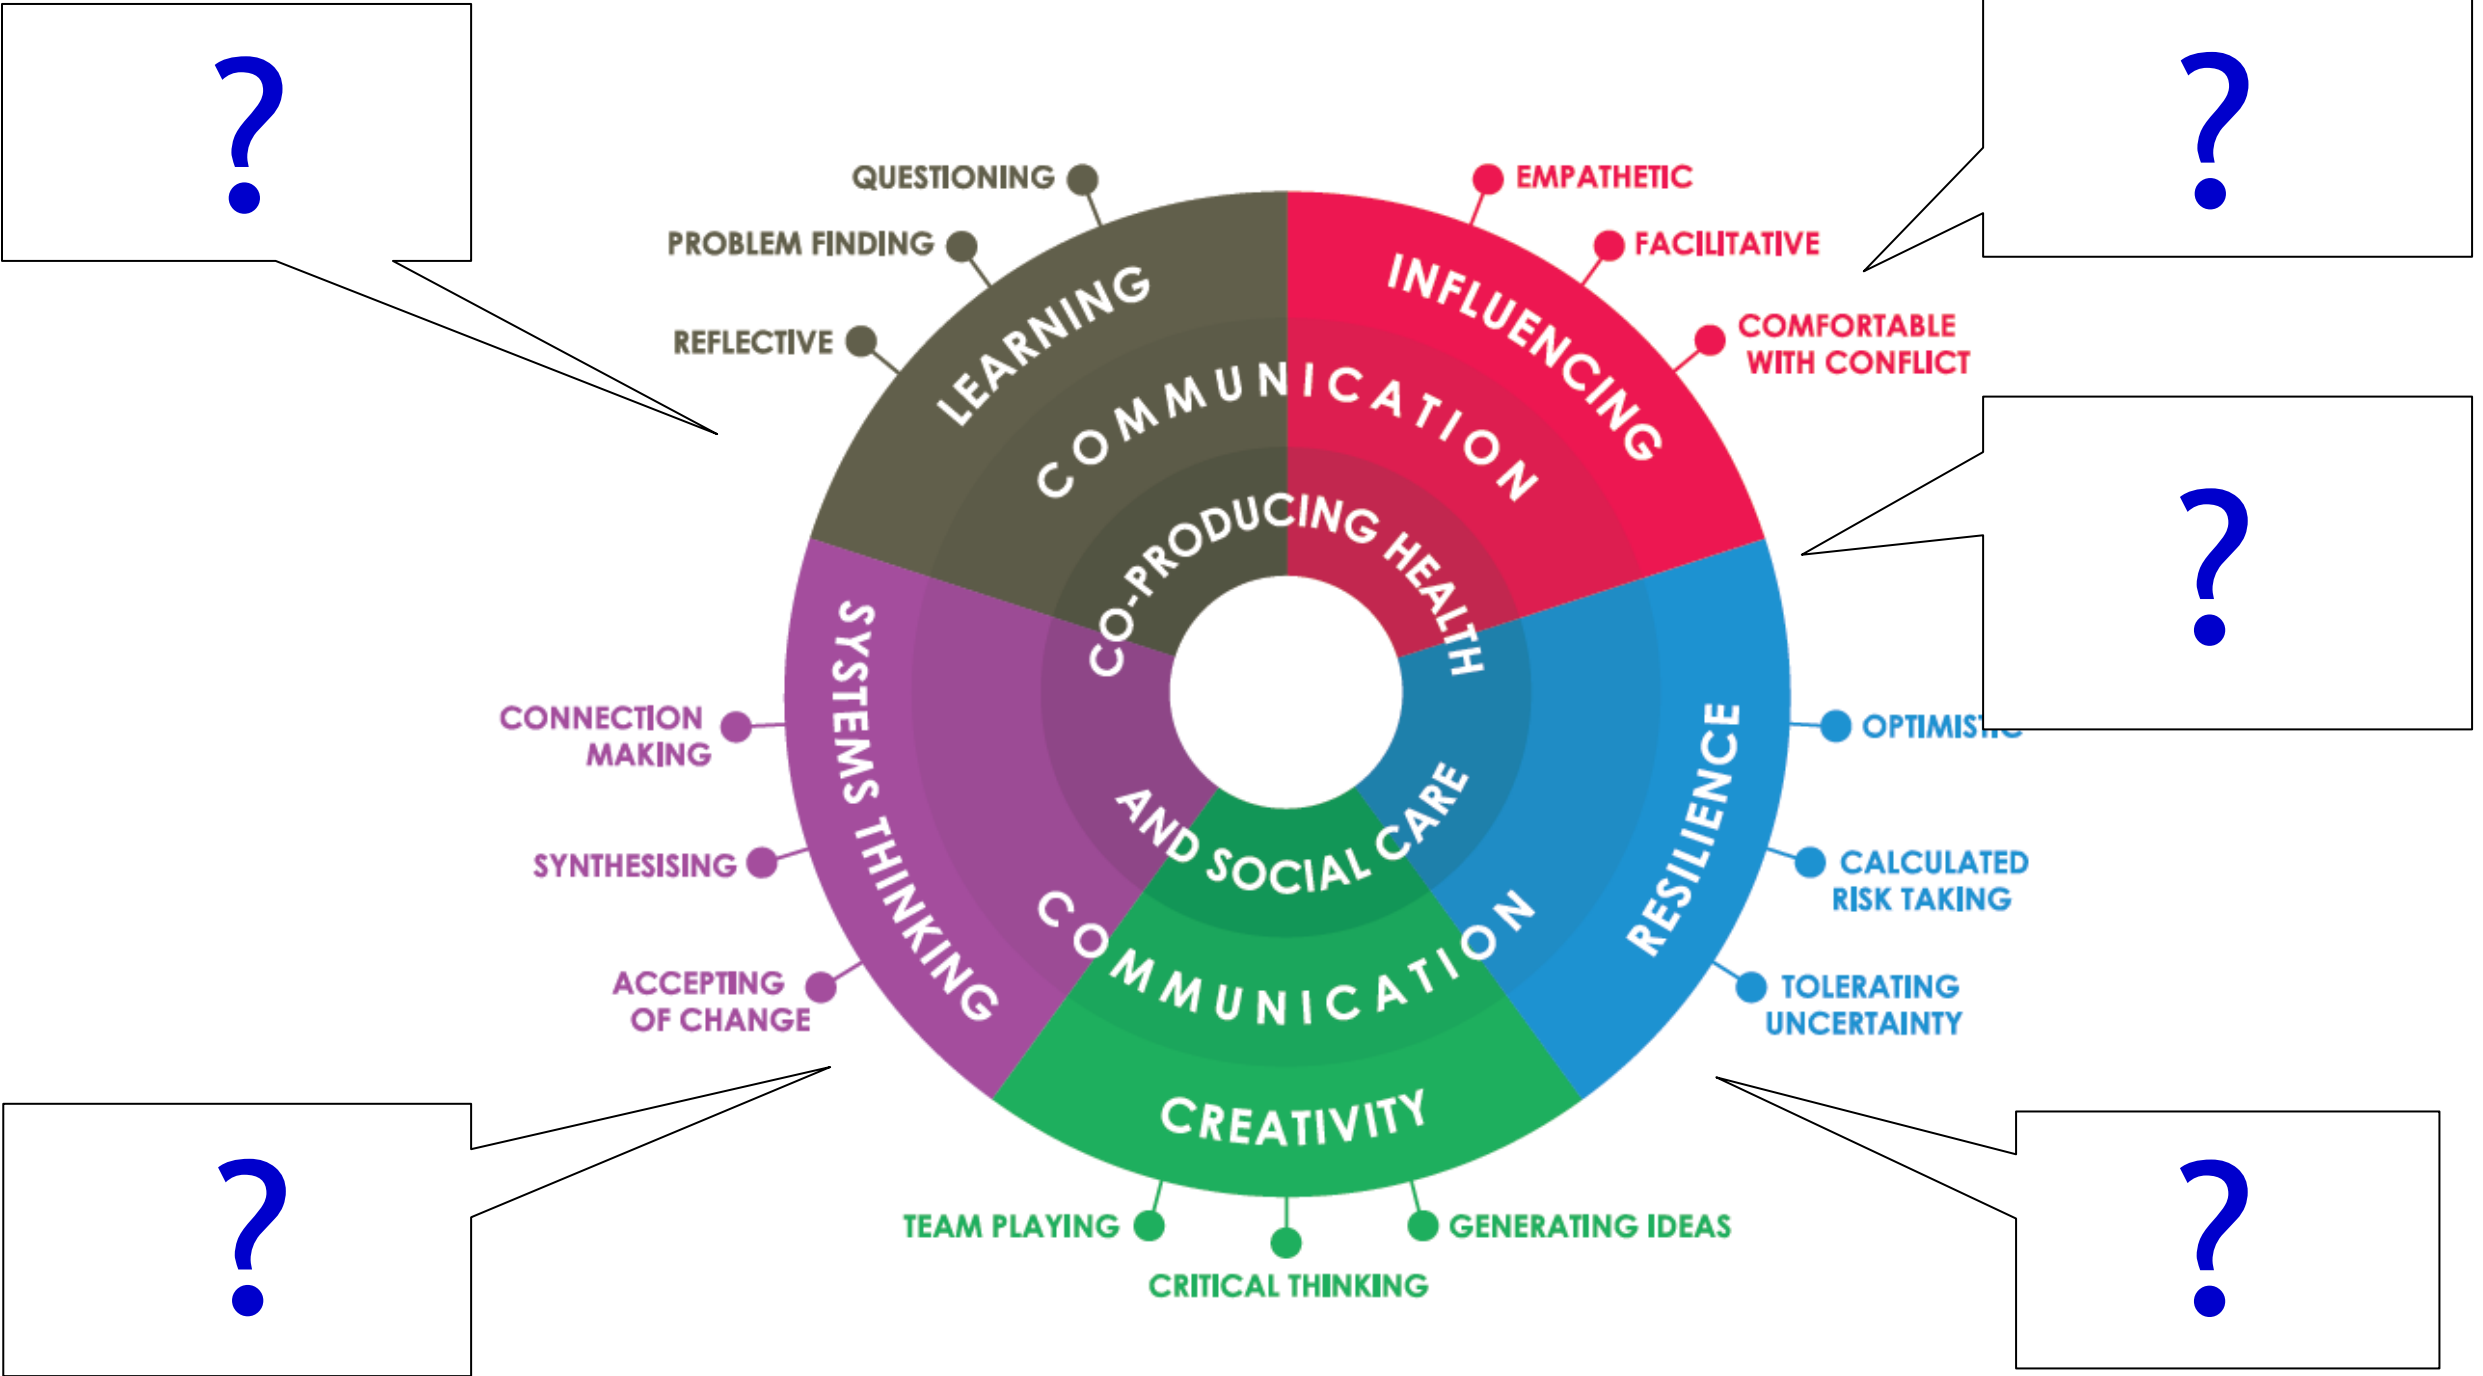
?

?

QUESTIONING
PROBLEM FINDING
REFLECTIVE

EMPATHETIC
FACILITATIVE
COMFORTABLE WITH CONFLICT

LEARNING
INFLUENCING
COMMUNICATION
CO-PRODUCING HEALTH AND SOCIAL CARE
COMMUNICATION
SYSTEMS THINKING
RESILIENCE
CREATIVITY

?

OPTIMIS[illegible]

CONNECTION MAKING
SYNTHESISING
ACCEPTING OF CHANGE

CALCULATED RISK TAKING
TOLERATING UNCERTAINTY

?

?

TEAM PLAYING
CRITICAL THINKING
GENERATING IDEAS